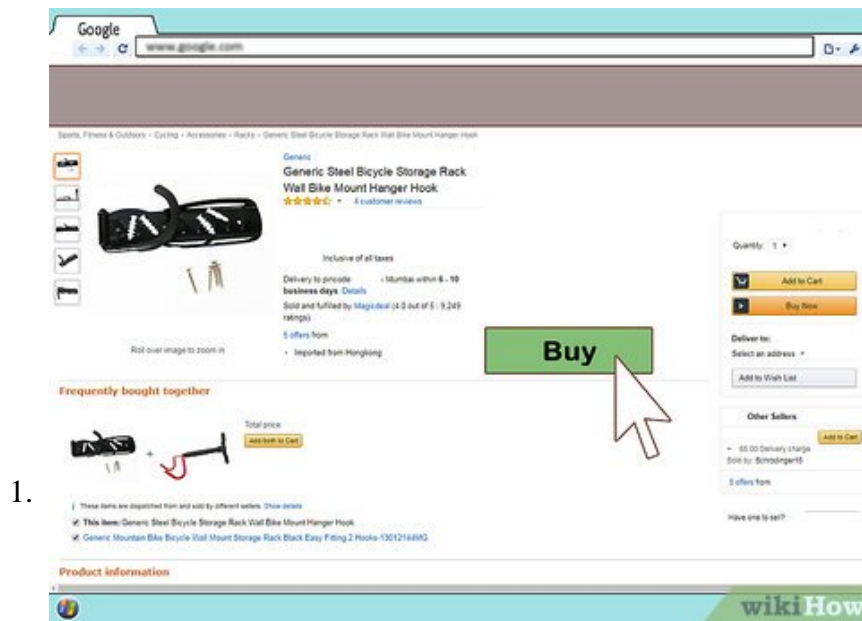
Google

www.google.com

Sports, Fitness & Outdoors › Cycling › Accessories › Racks › Generic Steel Bicycle Storage Rack Wall Bike Mount Hanger Hook

Generic

Generic Steel Bicycle Storage Rack Wall Bike Mount Hanger Hook

4 customer reviews

Inclusive of all taxes

Delivery to pincode - Mumbai within 6 - 10 business days. Details

Sold and fulfilled by Magicdeal (4.0 out of 5 | 9,249 ratings)

5 offers from

• Imported from Hongkong

Roll over image to zoom in

Buy

Quantity: 1

Add to Cart

Buy Now

Deliver to:

Select an address

Add to Wish List

Other Sellers

Add to Cart

+ 65.00 Delivery charge

Sold by: Schrodinger18

5 offers from

Have one to sell?

Frequently bought together

Total price:

Add both to Cart

These items are dispatched from and sold by different sellers. Show details

This item: Generic Steel Bicycle Storage Rack Wall Bike Mount Hanger Hook

Generic Mountain Bike Bicycle Wall Mount Storage Rack Black Easy Fitting 2 Hooks-130121WG

Product information

1.

wikiHow